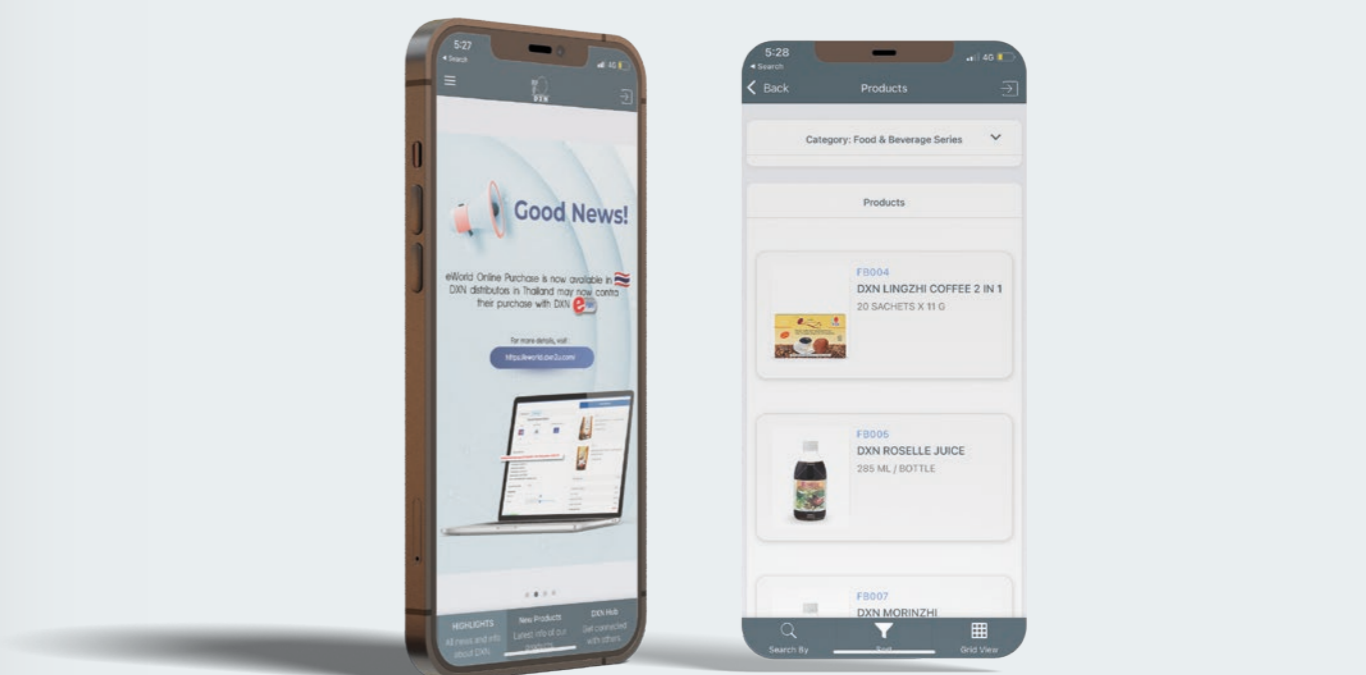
5:27
◂ Search
4G
DXN

Good News!

eWorld Online Purchase is now available in
DXN distributors in Thailand may now contra
their purchase with DXN

For more details, visit :
https://eworld.dxn2u.com/

HIGHLIGHTS
All news and info about DXN
New Products
Latest info of our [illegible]
DXN Hub
Get connected with others

5:28
◂ Search
4G
Back
Products

Category: Food & Beverage Series

Products

FB004
DXN LINGZHI COFFEE 2 IN 1
20 SACHETS X 11 G

FB006
DXN ROSELLE JUICE
285 ML / BOTTLE

FB007
DXN MORINZHI

Search By
Sort
Grid View